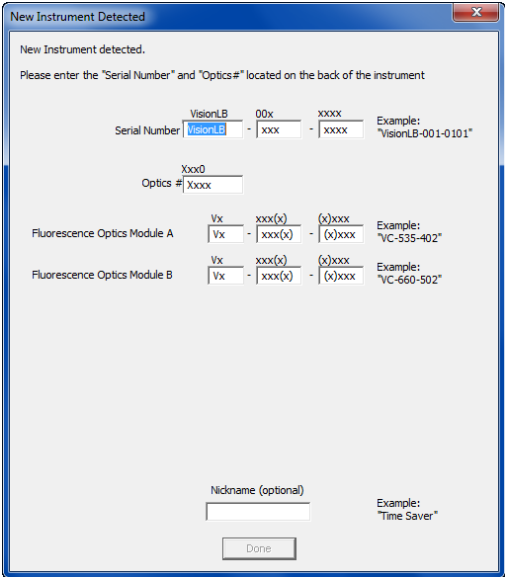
New Instrument Detected

New Instrument detected.

Please enter the "Serial Number" and "Optics#" located on the back of the instrument

VisionLB 00x xxxx
Serial Number VisionLB - xxx - xxxx
Example: "VisionLB-001-0101"

Xxx0
Optics # Xxxx

Vx xxx(x) (x)xxx
Fluorescence Optics Module A Vx - xxx(x) - (x)xxx
Example: "VC-535-402"

Vx xxx(x) (x)xxx
Fluorescence Optics Module B Vx - xxx(x) - (x)xxx
Example: "VC-660-502"

Nickname (optional)
Example: "Time Saver"

Done